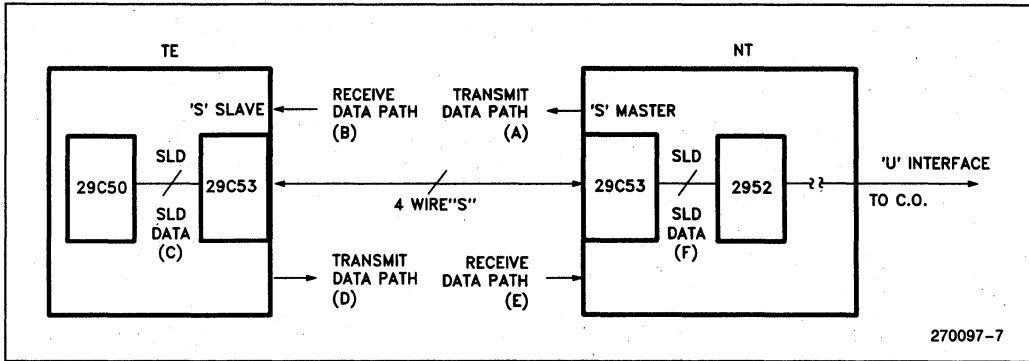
TE

'S' SLAVE

29C50

SLD

SLD DATA (C)

29C53

RECEIVE DATA PATH (B)

TRANSMIT DATA PATH (A)

4 WIRE"S"

TRANSMIT DATA PATH (D)

RECEIVE DATA PATH (E)

NT

'S' MASTER

29C53

SLD

SLD DATA (F)

2952

'U' INTERFACE

TO C.O.

270097-7